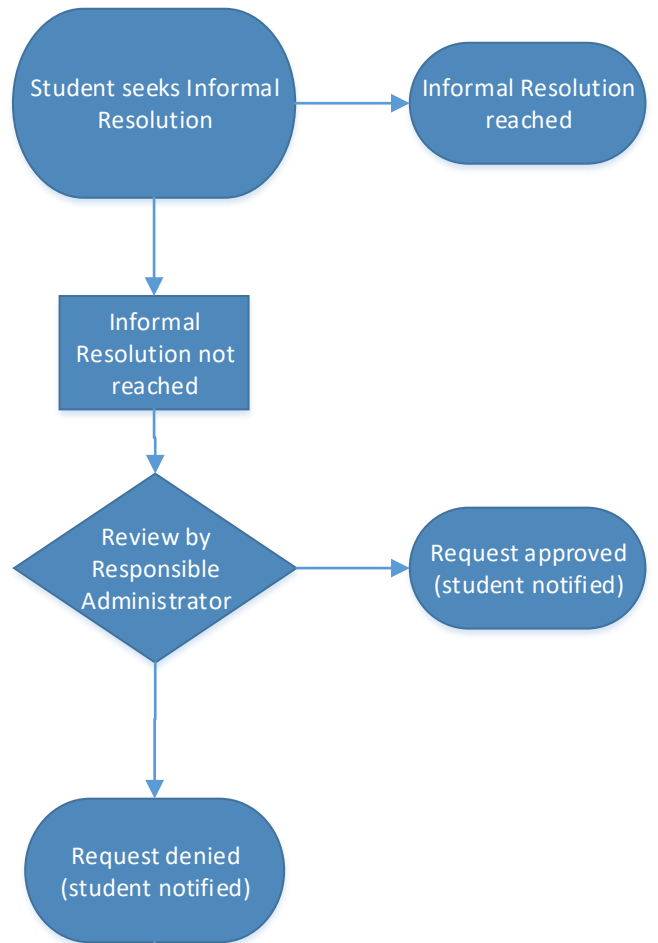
Student seeks Informal Resolution

Informal Resolution reached

Informal Resolution not reached

Review by Responsible Administrator

Request approved (student notified)

Request denied (student notified)